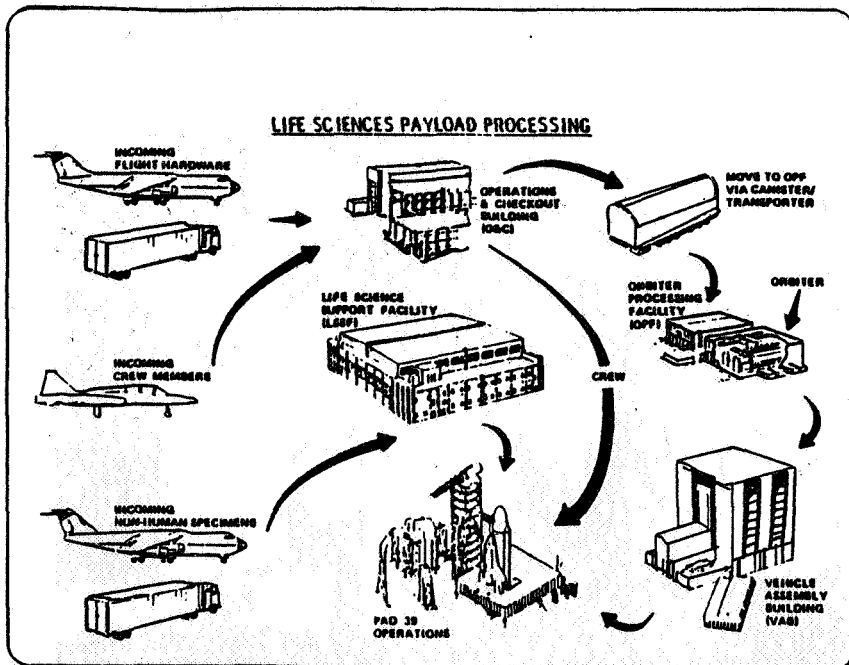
LIFE SCIENCES PAYLOAD PROCESSING

INCOMING FLIGHT HARDWARE

OPERATIONS & CHECKOUT BUILDING (O&C)

MOVE TO OPF VIA CANISTER/ TRANSPORTER

ORBITER PROCESSING FACILITY (OPF)

ORBITER

LIFE SCIENCE SUPPORT FACILITY (LSSF)

INCOMING CREW MEMBERS

CREW

INCOMING NON-HUMAN SPECIMENS

PAD 39 OPERATIONS

VEHICLE ASSEMBLY BUILDING (VAB)